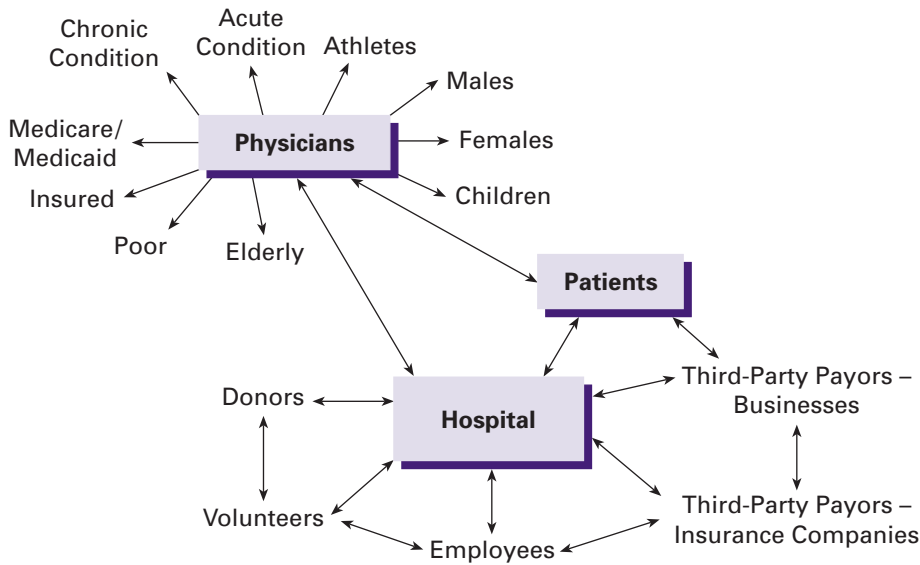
Chronic Condition

Acute Condition

Athletes

Males

Medicare/ Medicaid

Physicians

Females

Insured

Children

Poor

Elderly

Patients

Donors

Hospital

Third-Party Payors – Businesses

Volunteers

Third-Party Payors – Insurance Companies

Employees